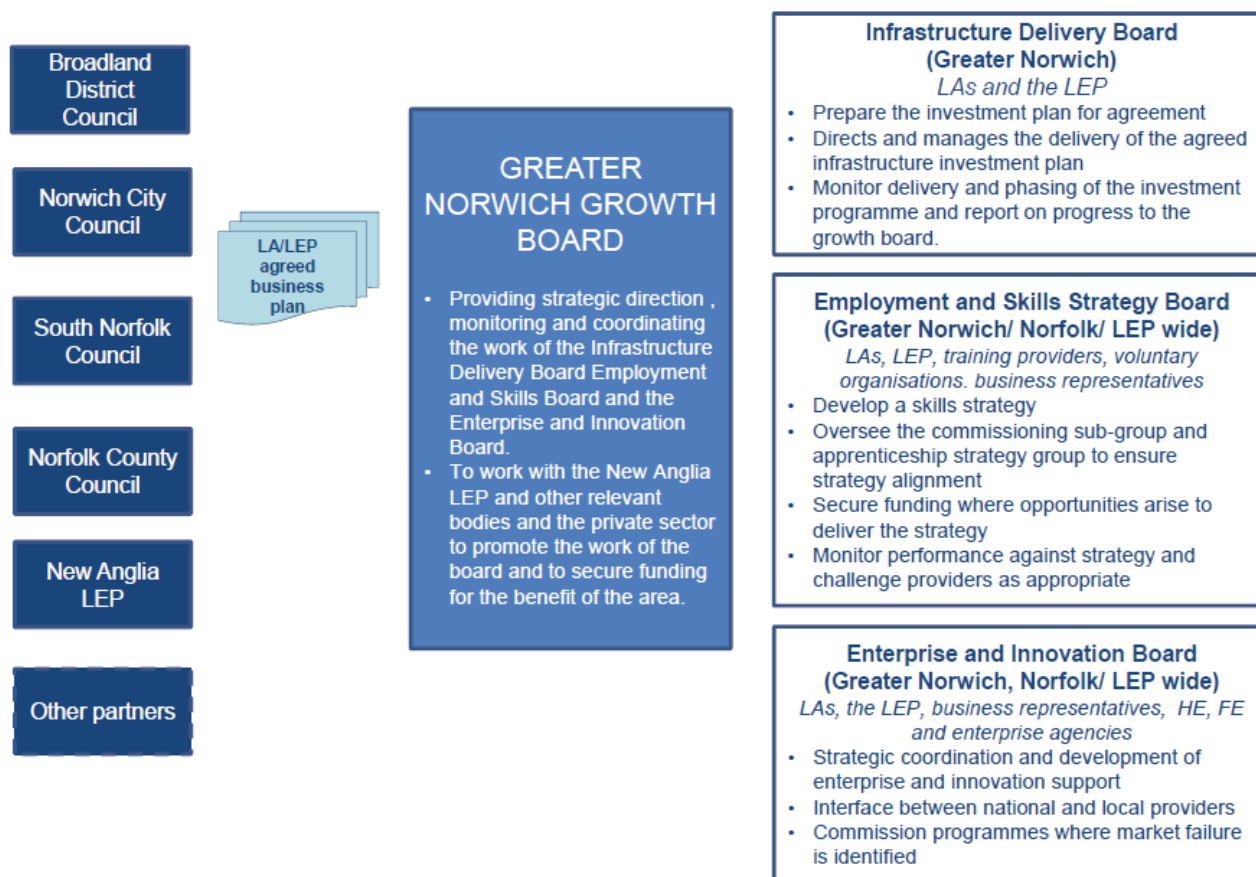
Broadland District Council

Norwich City Council

South Norfolk Council

Norfolk County Council

New Anglia LEP

Other partners

LA/LEP agreed business plan

GREATER NORWICH GROWTH BOARD

- Providing strategic direction , monitoring and coordinating the work of the Infrastructure Delivery Board Employment and Skills Board and the Enterprise and Innovation Board.
- To work with the New Anglia LEP and other relevant bodies and the private sector to promote the work of the board and to secure funding for the benefit of the area.

Infrastructure Delivery Board (Greater Norwich)
LAs and the LEP
- Prepare the investment plan for agreement
- Directs and manages the delivery of the agreed infrastructure investment plan
- Monitor delivery and phasing of the investment programme and report on progress to the growth board.

Employment and Skills Strategy Board (Greater Norwich/ Norfolk/ LEP wide)
LAs, LEP, training providers, voluntary organisations. business representatives
- Develop a skills strategy
- Oversee the commissioning sub-group and apprenticeship strategy group to ensure strategy alignment
- Secure funding where opportunities arise to deliver the strategy
- Monitor performance against strategy and challenge providers as appropriate

Enterprise and Innovation Board (Greater Norwich, Norfolk/ LEP wide)
LAs, the LEP, business representatives, HE, FE and enterprise agencies
- Strategic coordination and development of enterprise and innovation support
- Interface between national and local providers
- Commission programmes where market failure is identified